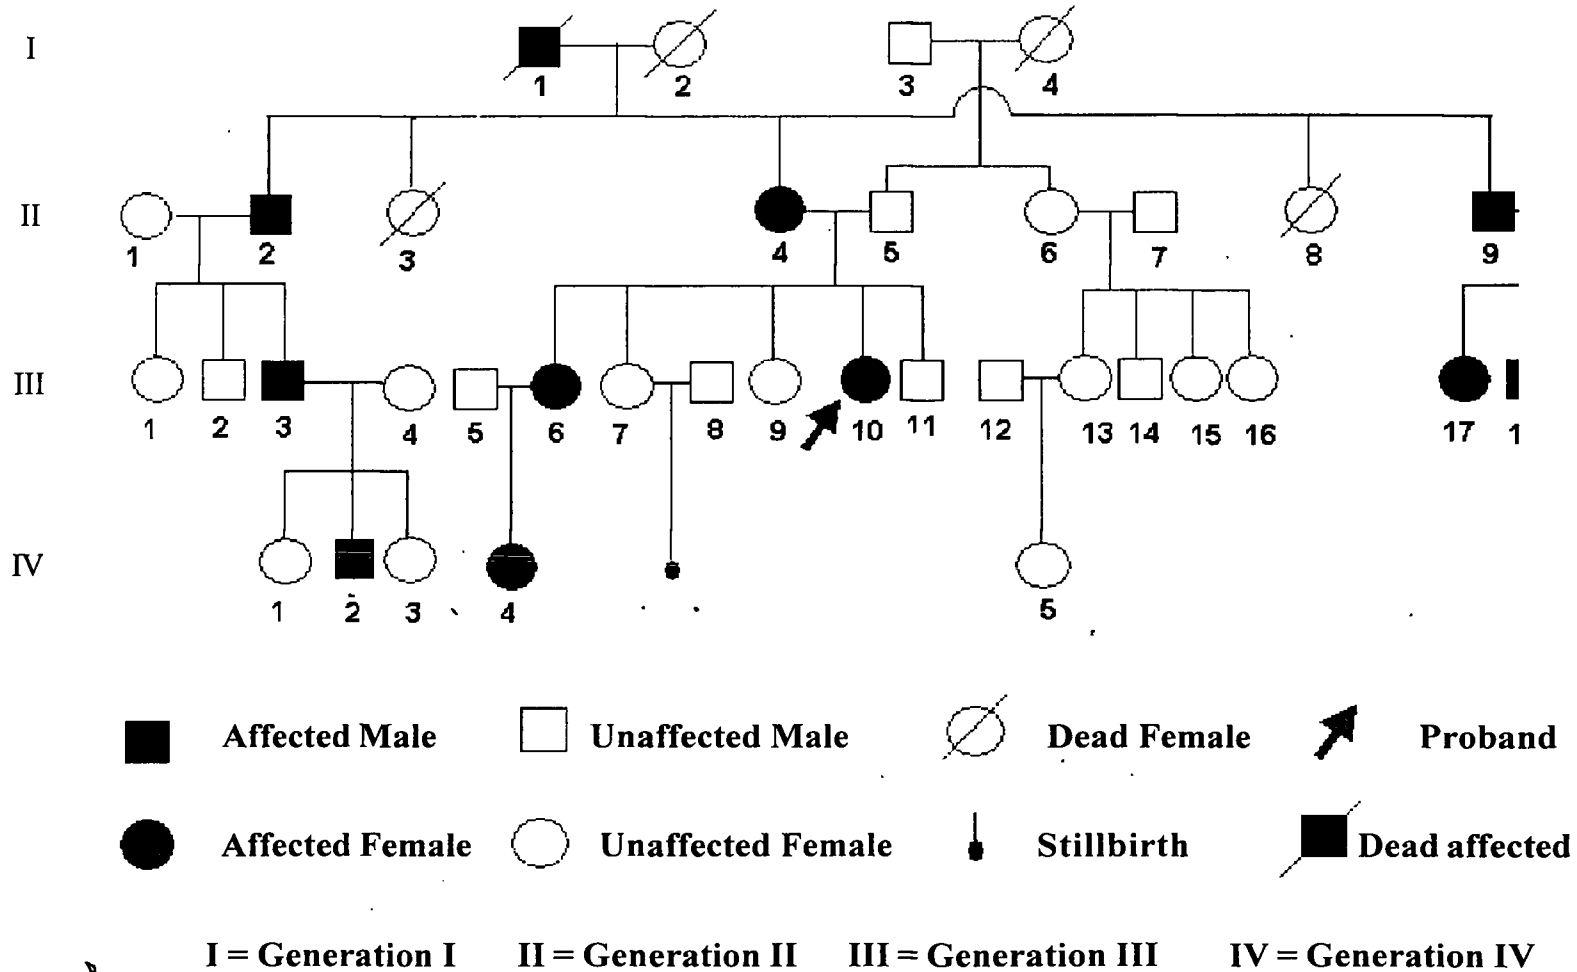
I
1
2
3
4

II
1
2
3
4
5
6
7
8
9

III
1
2
3
4
5
6
7
8
9
10
11
12
13
14
15
16
17
1

IV
1
2
3
4
5

Affected Male
Unaffected Male
Dead Female
Proband
Affected Female
Unaffected Female
Stillbirth
Dead affected

I = Generation I II = Generation II III = Generation III IV = Generation IV